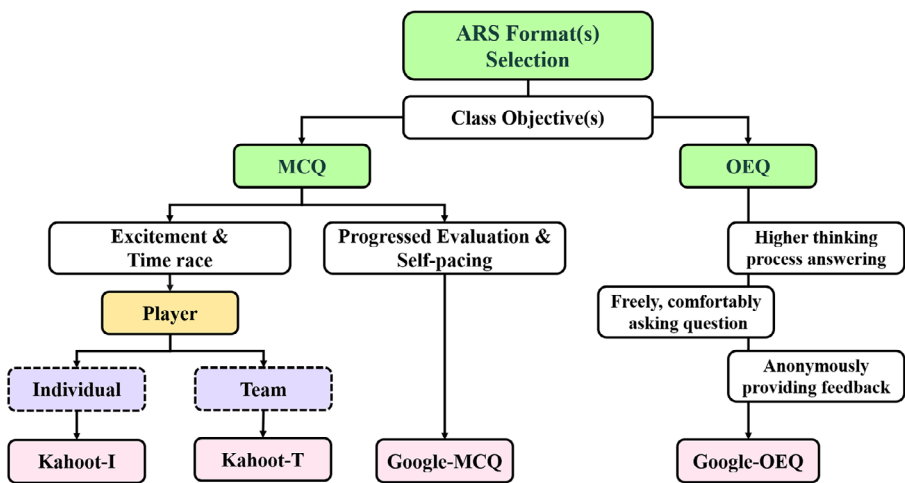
ARS Format(s) Selection

Class Objective(s)

MCQ

OEQ

Excitement & Time race

Progressed Evaluation & Self-pacing

Higher thinking process answering

Player

Freely, comfortably asking question

Individual

Team

Anonymously providing feedback

Kahoot-I

Kahoot-T

Google-MCQ

Google-OEQ